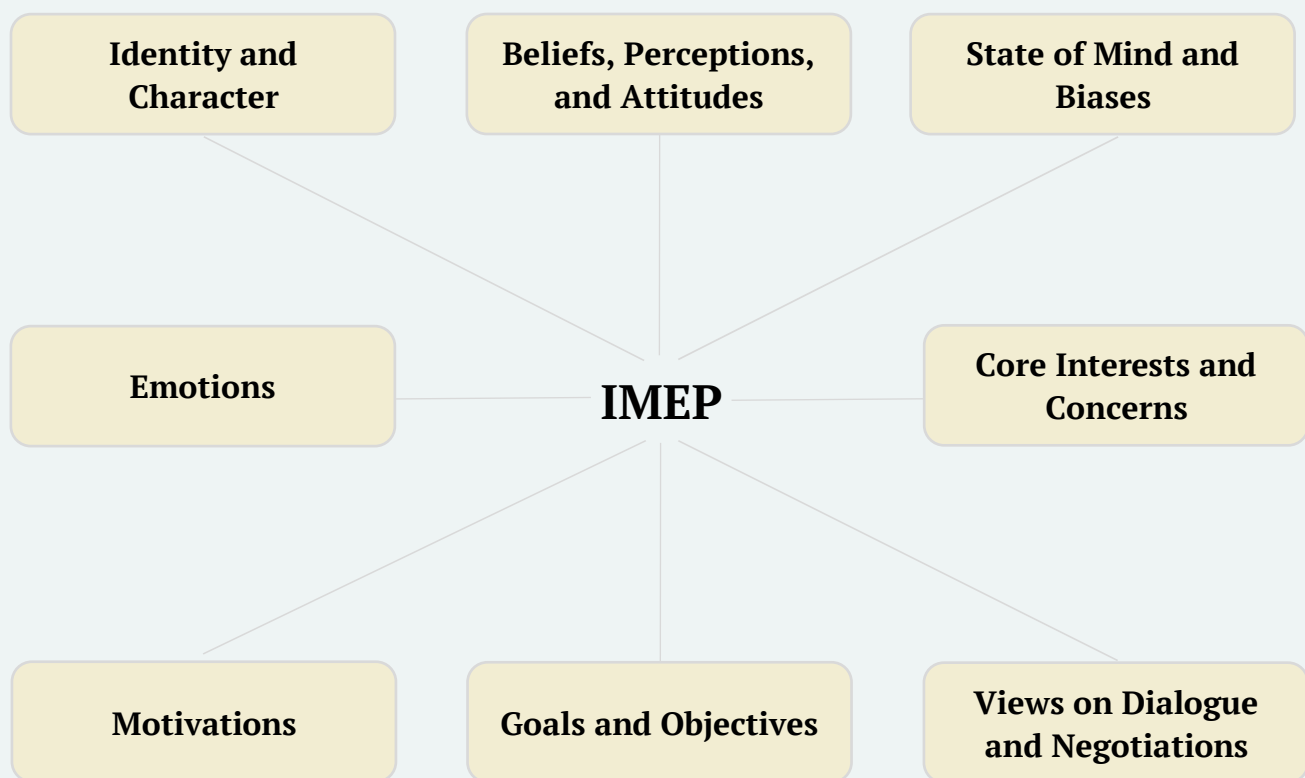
Identity and Character

Beliefs, Perceptions, and Attitudes

State of Mind and Biases

Emotions

IMEP

Core Interests and Concerns

Motivations

Goals and Objectives

Views on Dialogue and Negotiations